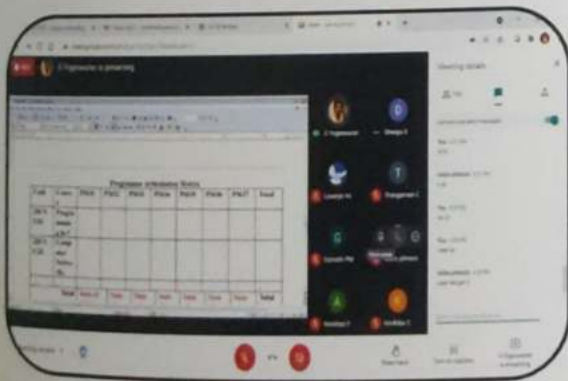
S Yogeswaran is presenting

Programme Articulation Matrix

| Code | Course | PSO1 | PSO2 | PSO3 | PSO4 | PSO5 | PSO6 | PSO7 | Total |
|---|---|---|---|---|---|---|---|---|---|
| 20CS | Progra mmin g in C | | | | | | | | |
| 20CS | Comp uter Techno logy | | | | | | | | |
| | Total | Total | Total | Total | Total | Total | Total | Total | Total |

S Yogeswaran

Meeting details

Total